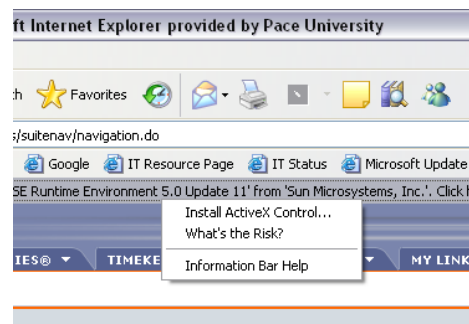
ft Internet Explorer provided by Pace University

h Favorites

s/suitenav/navigation.do

Google IT Resource Page IT Status Microsoft Update

SE Runtime Environment 5.0 Update 11' from 'Sun Microsystems, Inc.'. Click h

Install ActiveX Control...
What's the Risk?
Information Bar Help

IES® ▼ TIMEKE ▼ MY LINK